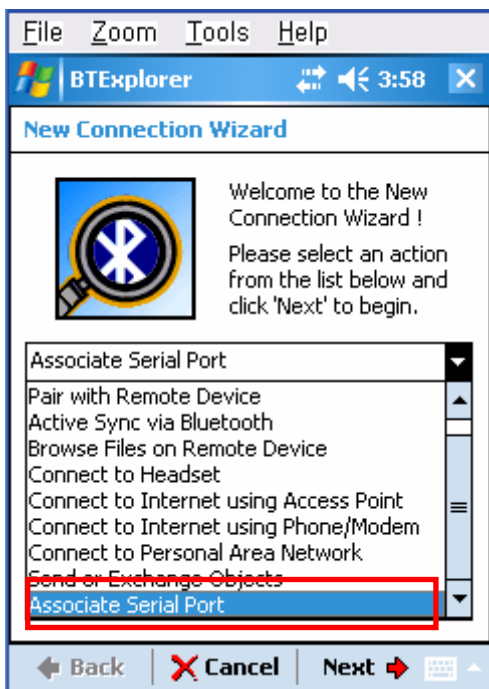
File Zoom Tools Help

BTExplorer 3:58

New Connection Wizard

Welcome to the New Connection Wizard !

Please select an action from the list below and click 'Next' to begin.

Associate Serial Port

Pair with Remote Device
Active Sync via Bluetooth
Browse Files on Remote Device
Connect to Headset
Connect to Internet using Access Point
Connect to Internet using Phone/Modem
Connect to Personal Area Network
Send or Exchange Objects
Associate Serial Port

Back Cancel Next